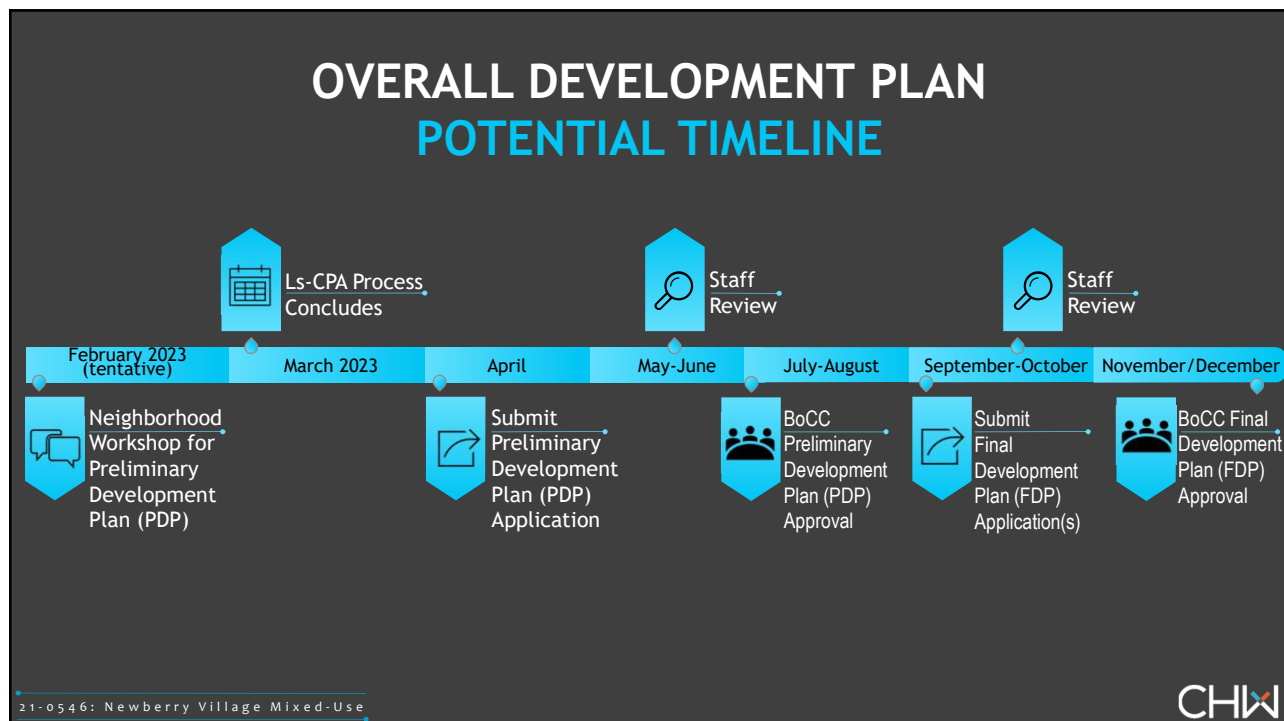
OVERALL DEVELOPMENT PLAN
POTENTIAL TIMELINE

Ls-CPA Process Concludes

Staff Review

Staff Review

February 2023 (tentative)

March 2023

April

May-June

July-August

September-October

November/December

Neighborhood Workshop for Preliminary Development Plan (PDP)

Submit Preliminary Development Plan (PDP) Application

BoCC Preliminary Development Plan (PDP) Approval

Submit Final Development Plan (FDP) Application(s)

BoCC Final Development Plan (FDP) Approval

21-0546: Newberry Village Mixed-Use

CHW